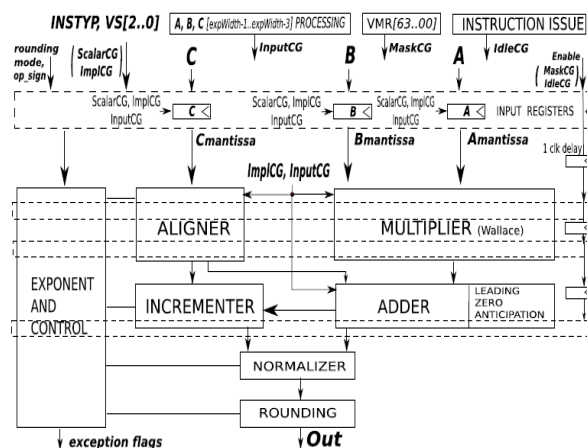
INSTYP, VS[2..0]
A, B, C [expWidth-1..expWidth-3] PROCESSING
VMR[63..00]
INSTRUCTION ISSUE
rounding mode, op_sign
ScalarCG ImplCG
InputCG
MaskCG
IdleCG
Enable MaskCG IdleCG
C
B
A
ScalarCG, ImplCG InputCG
C <
ScalarCG, ImplCG InputCG
B <
ScalarCG, ImplCG InputCG
A <
INPUT REGISTERS
Cmantissa
Bmantissa
Amantissa
1 clk delay
ImplCG, InputCG
ALIGNER
MULTIPLIER (Wallace)
EXPONENT AND CONTROL
INCREMENTER
ADDER
LEADING ZERO ANTICIPATION
NORMALIZER
ROUNDING
exception flags
Out